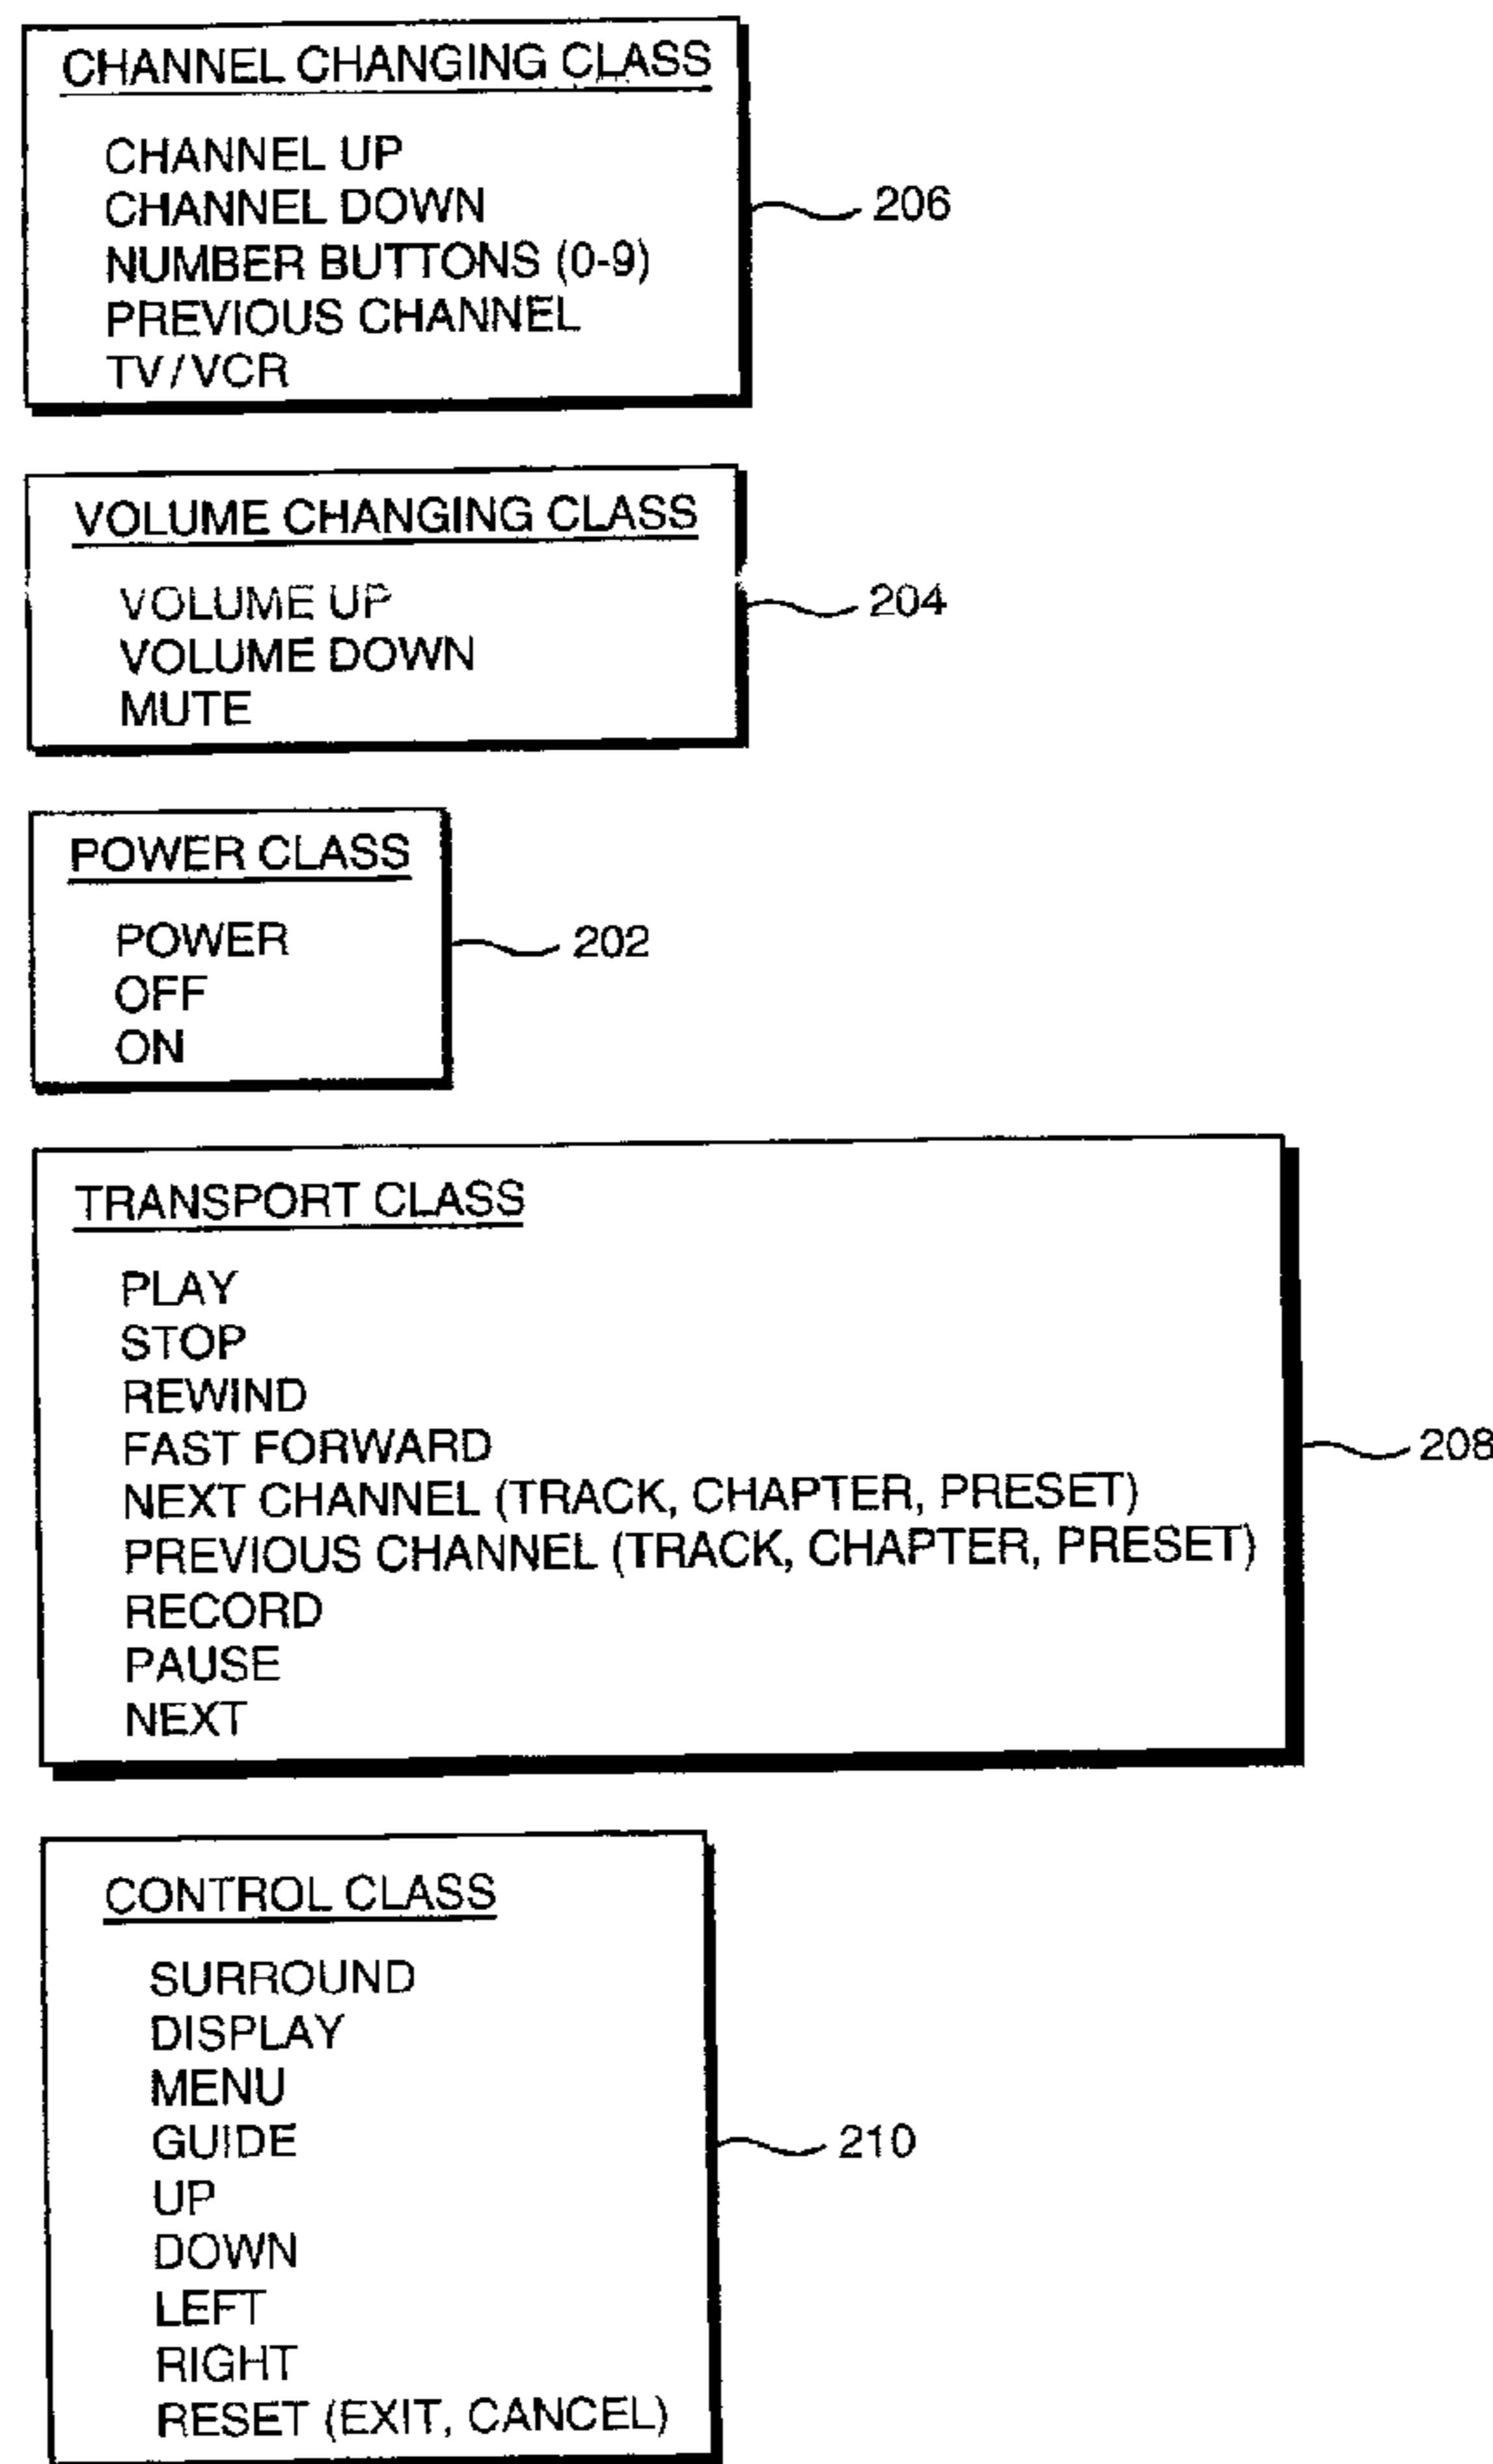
CHANNEL CHANGING CLASS

CHANNEL UP
CHANNEL DOWN
NUMBER BUTTONS (0-9)
PREVIOUS CHANNEL
TV / VCR

206

VOLUME CHANGING CLASS

VOLUME UP
VOLUME DOWN
MUTE

204

POWER CLASS

POWER
OFF
ON

202

TRANSPORT CLASS

PLAY
STOP
REWIND
FAST FORWARD
NEXT CHANNEL (TRACK, CHAPTER, PRESET)
PREVIOUS CHANNEL (TRACK, CHAPTER, PRESET)
RECORD
PAUSE
NEXT

208

CONTROL CLASS

SURROUND
DISPLAY
MENU
GUIDE
UP
DOWN
LEFT
RIGHT
RESET (EXIT, CANCEL)

210